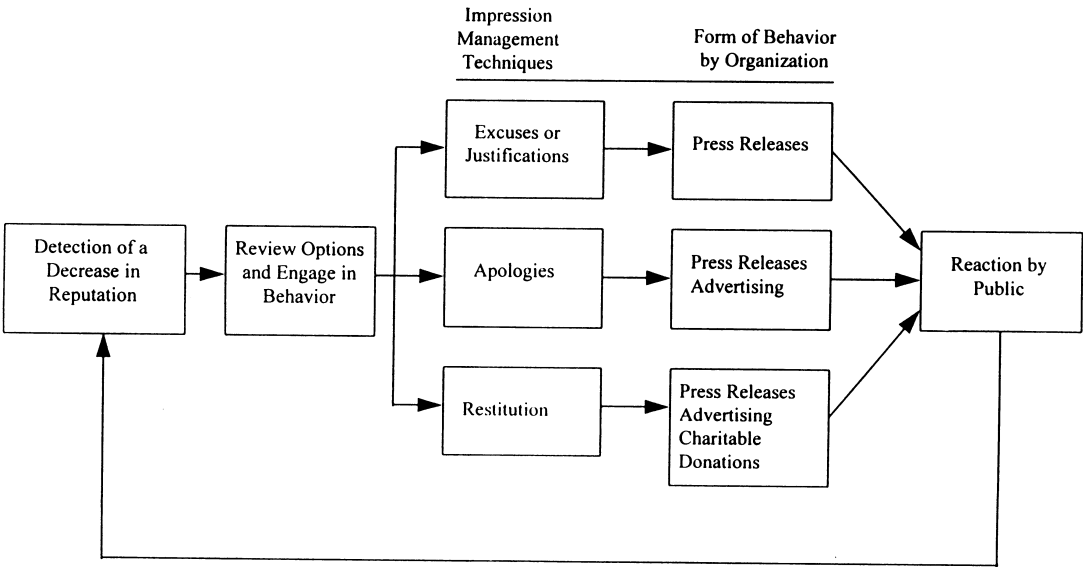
Impression Management Techniques

Form of Behavior by Organization

Detection of a Decrease in Reputation

Review Options and Engage in Behavior

Excuses or Justifications

Press Releases

Apologies

Press Releases Advertising

Restitution

Press Releases Advertising Charitable Donations

Reaction by Public